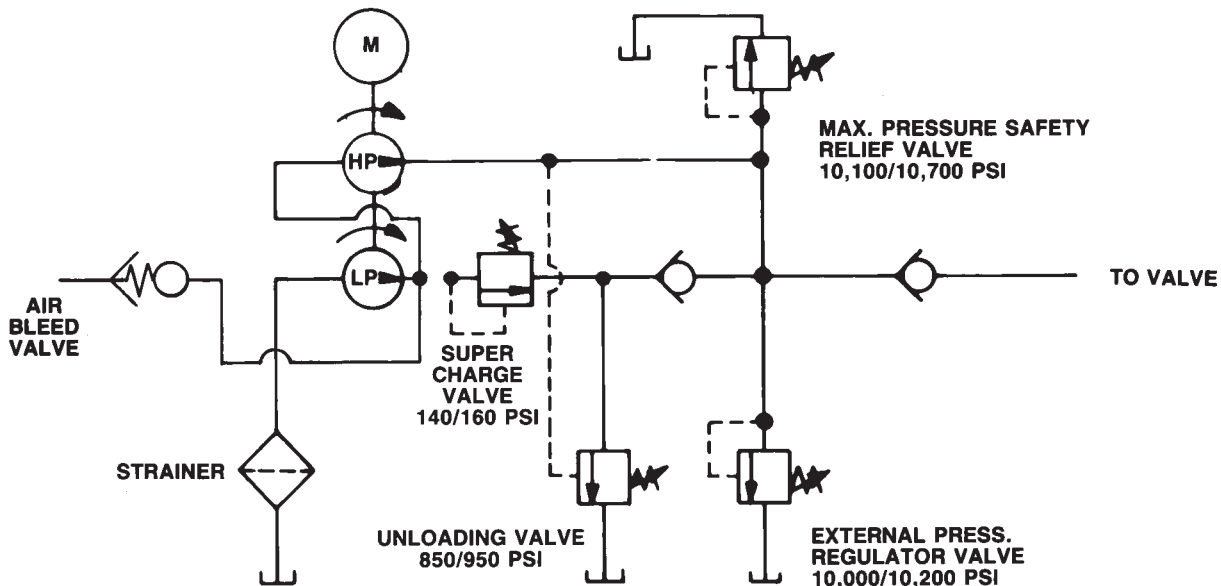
M

HP

LP

MAX. PRESSURE SAFETY RELIEF VALVE 10,100/10,700 PSI

TO VALVE

AIR BLEED VALVE

SUPER CHARGE VALVE 140/160 PSI

STRAINER

UNLOADING VALVE 850/950 PSI

EXTERNAL PRESS. REGULATOR VALVE 10,000/10,200 PSI